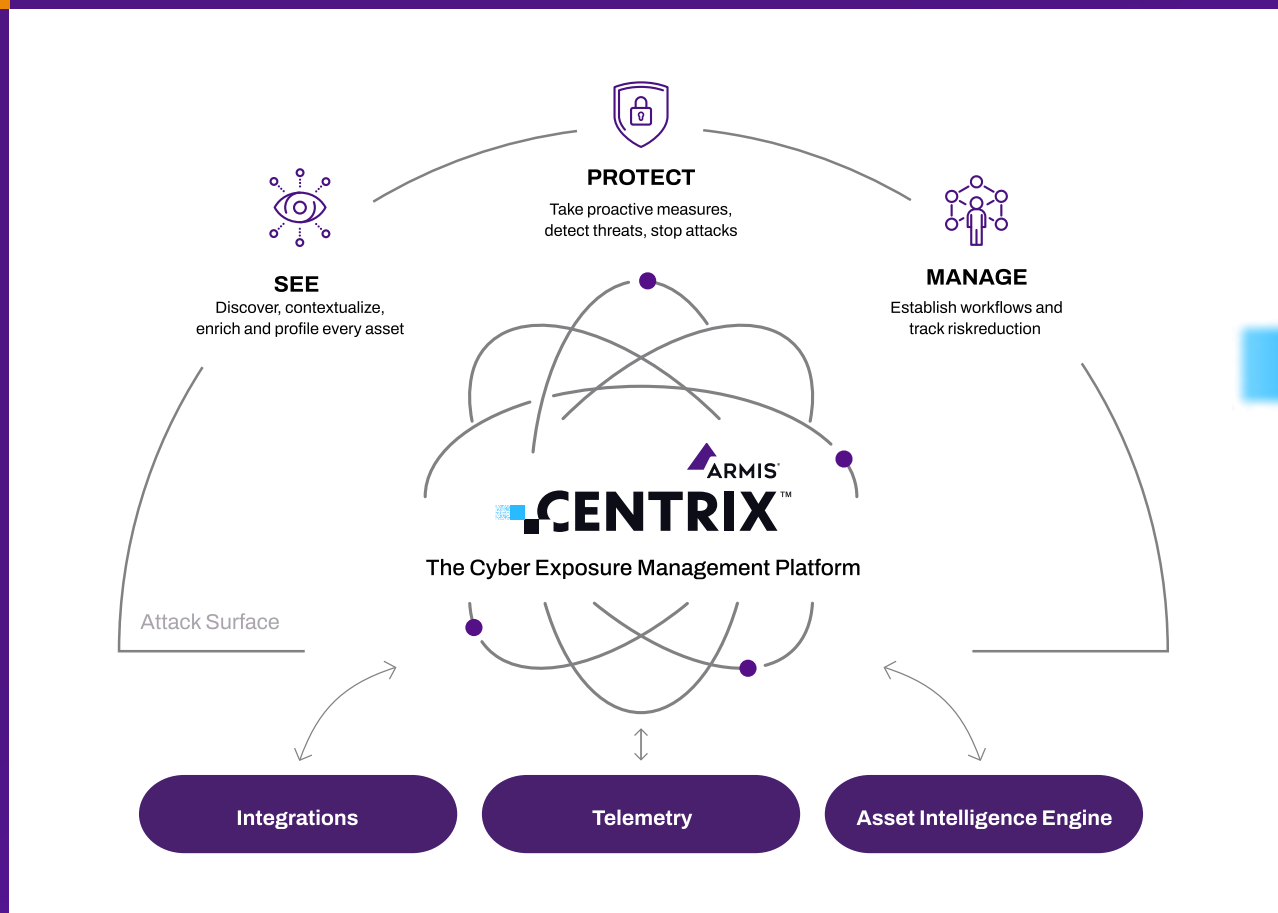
PROTECT
Take proactive measures, detect threats, stop attacks

SEE
Discover, contextualize, enrich and profile every asset

MANAGE
Establish workflows and track riskreduction

ARMIS®
CENTRIX™
The Cyber Exposure Management Platform

Attack Surface

Integrations

Telemetry

Asset Intelligence Engine